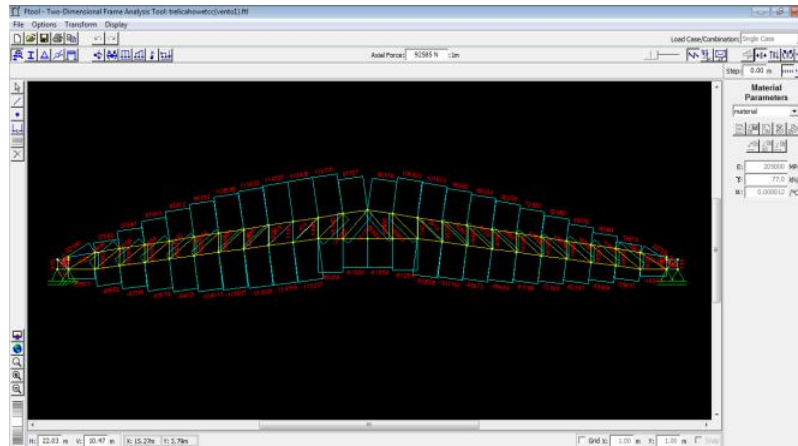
Ftool - Two-Dimensional Frame Analysis Tool: trelicahowetcc(vento1).ftl

File Options Transform Display

Load Case/Combination: Single Case

Axial Force: 92565 N :1m

Step: 0.00 m

Material Parameters

material

E: 205000 MPa

γ: 77.0 kN/m³

α: 0.000012 /°C

H: 22.03 m V: 10.47 m X: 15.27 m Y: 3.79 m

Grid X: 1.00 m Y: 1.00 m Snap